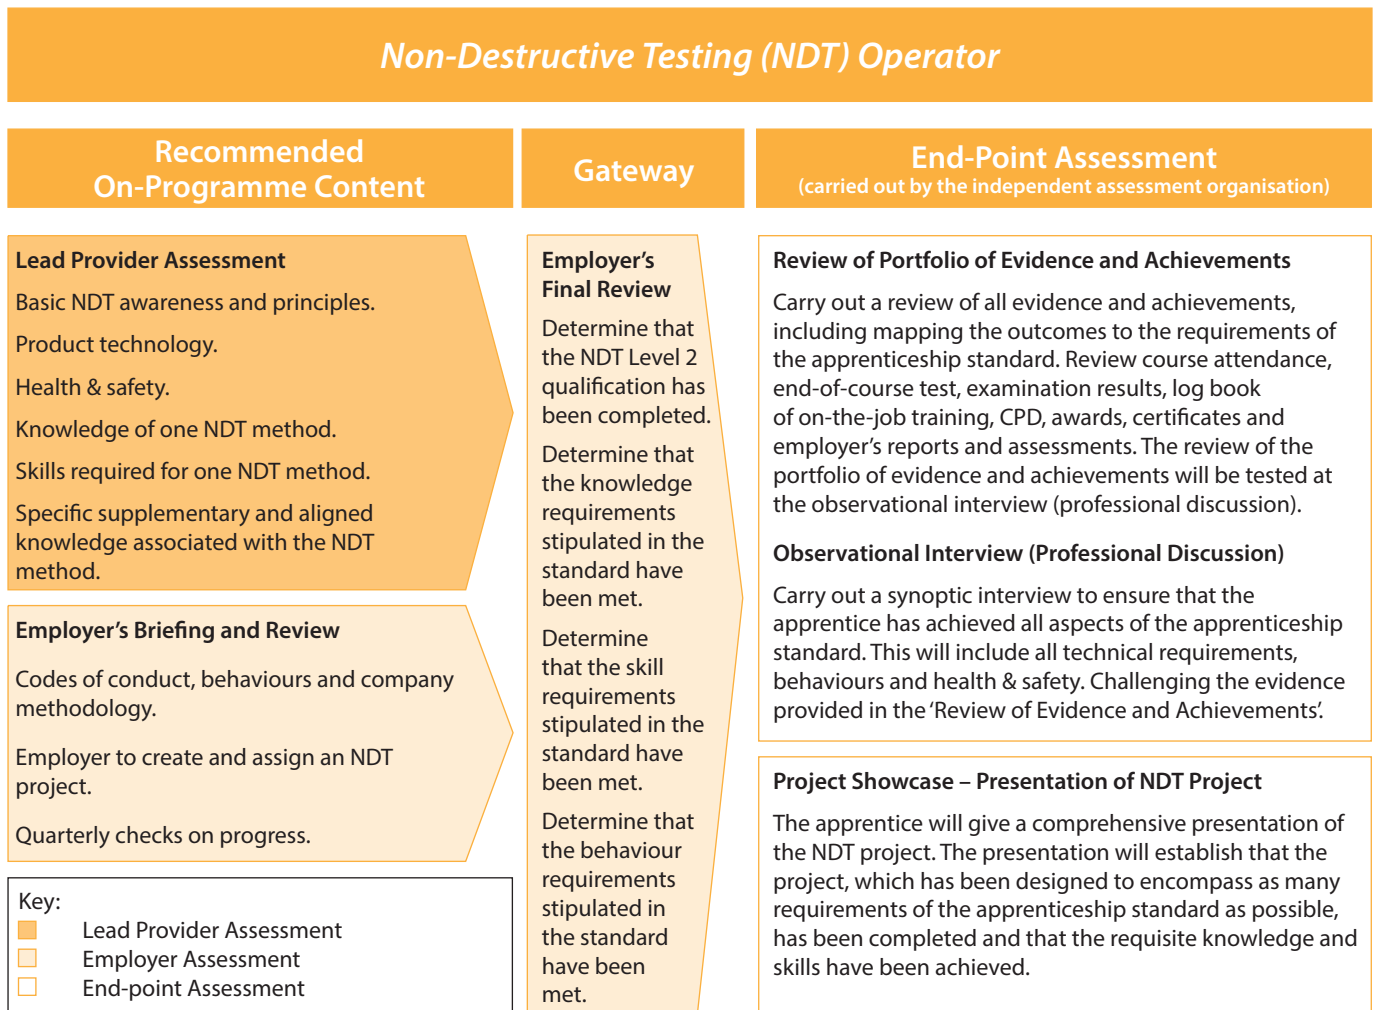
Non-Destructive Testing (NDT) Operator

Recommended On-Programme Content

Gateway

End-Point Assessment
(carried out by the independent assessment organisation)

Lead Provider Assessment

Basic NDT awareness and principles.

Product technology.

Health & safety.

Knowledge of one NDT method.

Skills required for one NDT method.

Specific supplementary and aligned knowledge associated with the NDT method.

Employer's Briefing and Review

Codes of conduct, behaviours and company methodology.

Employer to create and assign an NDT project.

Quarterly checks on progress.

Key:
Lead Provider Assessment
Employer Assessment
End-point Assessment

Employer's Final Review

Determine that the NDT Level 2 qualification has been completed.

Determine that the knowledge requirements stipulated in the standard have been met.

Determine that the skill requirements stipulated in the standard have been met.

Determine that the behaviour requirements stipulated in the standard have been met.

Review of Portfolio of Evidence and Achievements

Carry out a review of all evidence and achievements, including mapping the outcomes to the requirements of the apprenticeship standard. Review course attendance, end-of-course test, examination results, log book of on-the-job training, CPD, awards, certificates and employer's reports and assessments. The review of the portfolio of evidence and achievements will be tested at the observational interview (professional discussion).

Observational Interview (Professional Discussion)

Carry out a synoptic interview to ensure that the apprentice has achieved all aspects of the apprenticeship standard. This will include all technical requirements, behaviours and health & safety. Challenging the evidence provided in the 'Review of Evidence and Achievements'.

Project Showcase – Presentation of NDT Project

The apprentice will give a comprehensive presentation of the NDT project. The presentation will establish that the project, which has been designed to encompass as many requirements of the apprenticeship standard as possible, has been completed and that the requisite knowledge and skills have been achieved.